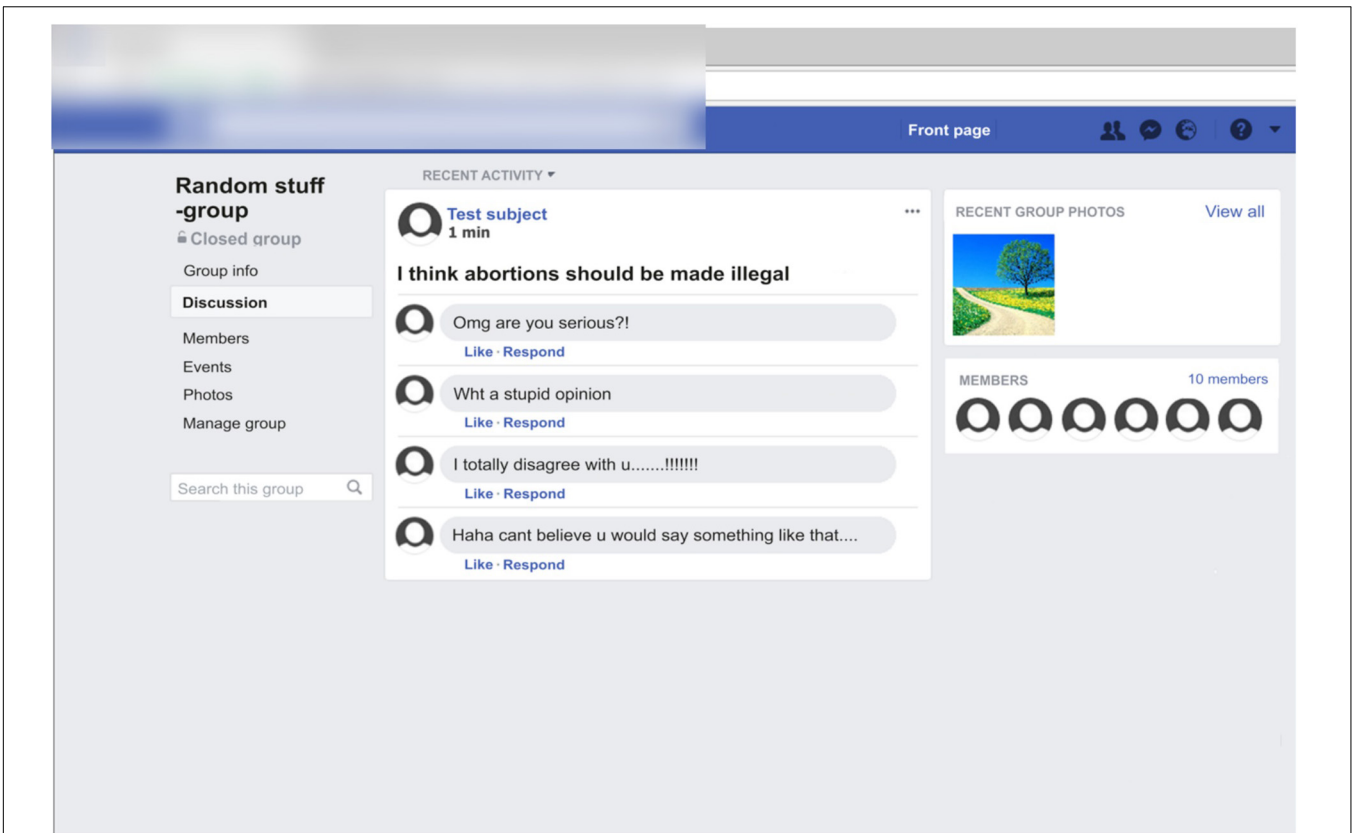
Front page

Random stuff -group
Closed group
Group info
Discussion
Members
Events
Photos
Manage group

Search this group

RECENT ACTIVITY

Test subject
1 min

I think abortions should be made illegal

Omg are you serious?!
Like · Respond

Wht a stupid opinion
Like · Respond

I totally disagree with u.......!!!!!!!
Like · Respond

Haha cant believe u would say something like that....
Like · Respond

RECENT GROUP PHOTOS
View all

MEMBERS
10 members